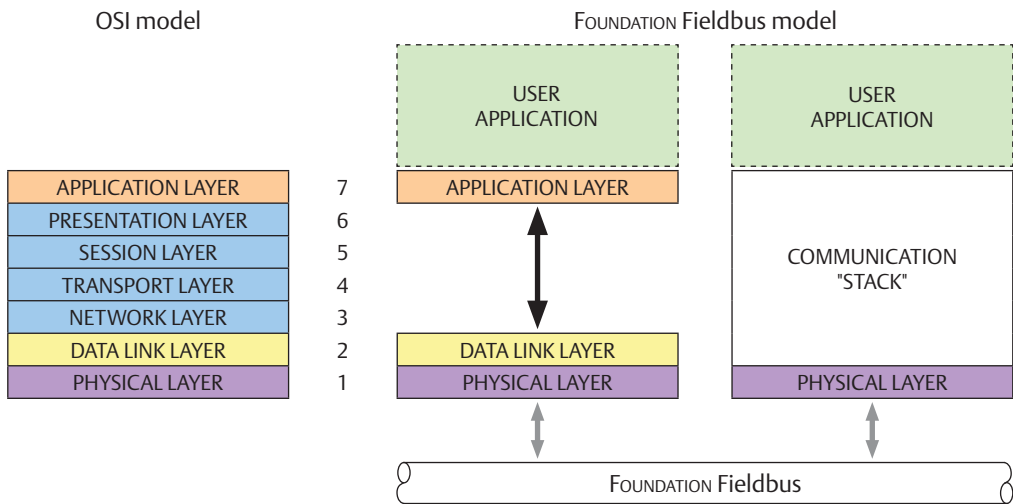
OSI model

FOUNDATION Fieldbus model

USER APPLICATION

USER APPLICATION

APPLICATION LAYER
PRESENTATION LAYER
SESSION LAYER
TRANSPORT LAYER
NETWORK LAYER
DATA LINK LAYER
PHYSICAL LAYER

7
6
5
4
3
2
1

APPLICATION LAYER

DATA LINK LAYER
PHYSICAL LAYER

COMMUNICATION "STACK"

PHYSICAL LAYER

FOUNDATION Fieldbus